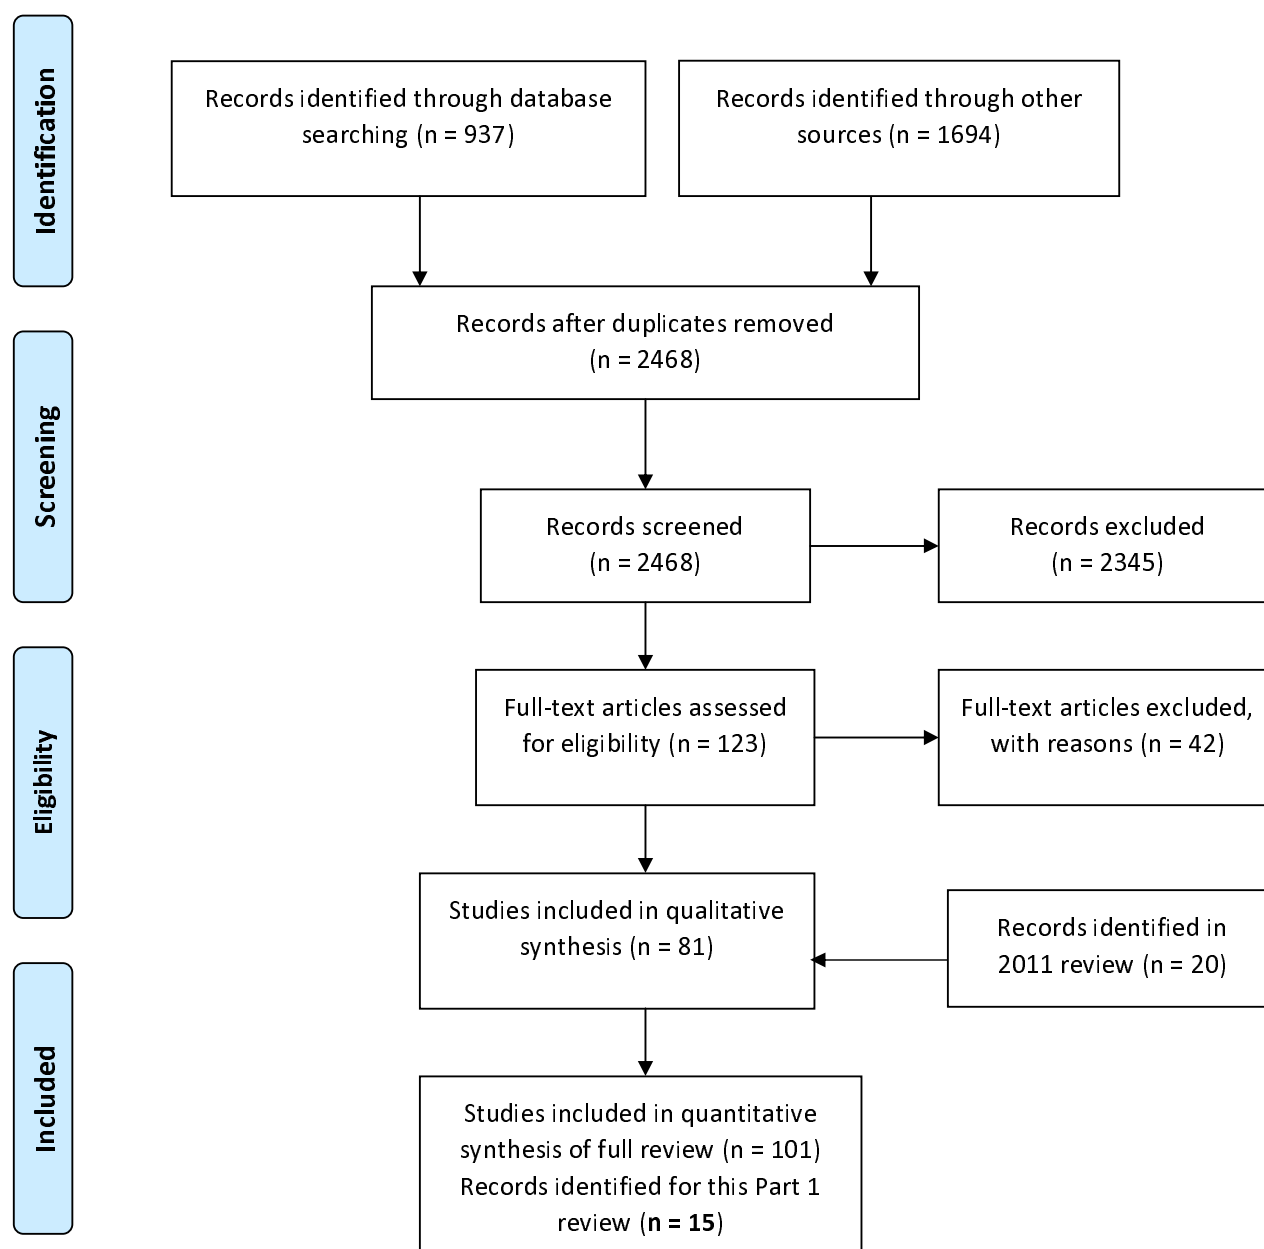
Identification

Records identified through database searching (n = 937)

Records identified through other sources (n = 1694)

Records after duplicates removed (n = 2468)

Screening

Records screened (n = 2468)

Records excluded (n = 2345)

Eligibility

Full-text articles assessed for eligibility (n = 123)

Full-text articles excluded, with reasons (n = 42)

Studies included in qualitative synthesis (n = 81)

Records identified in 2011 review (n = 20)

Included

Studies included in quantitative synthesis of full review (n = 101) Records identified for this Part 1 review (**n = 15**)